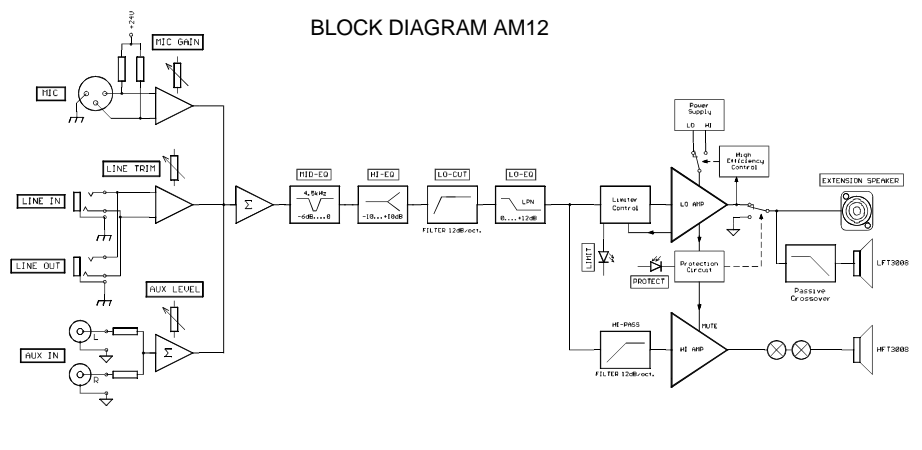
BLOCK DIAGRAM AM12

+24V

MIC GAIN

MIC

LINE TRIM

LINE IN

LINE OUT

AUX LEVEL

AUX IN

L

R

Σ

Σ

MID-EQ

4.5kHz

-6dB....0

HI-EQ

-18....+18dB

LO-CUT

FILTER 12dB/oct.

LO-EQ

LPN

0....+12dB

Limiter Control

LIMIT

LO AMP

Power Supply

LO HI

High Efficiency Control

Protection Circuit

PROTECT

EXTENSION SPEAKER

Passive Crossover

LFT3008

HI-PASS

FILTER 12dB/oct.

MUTE

HI AMP

HFT3008